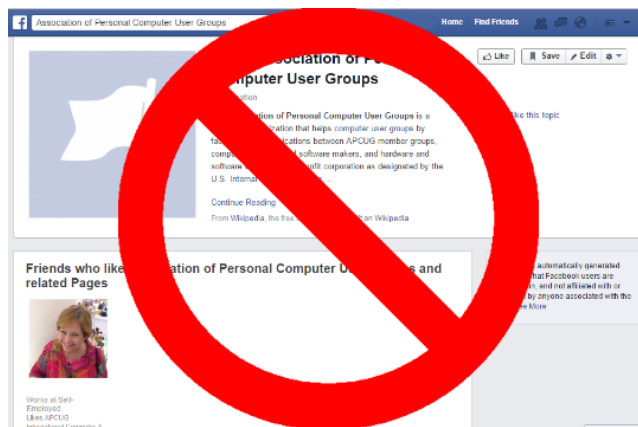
Association of Personal Computer User Groups

Home Find Friends

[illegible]sociation of P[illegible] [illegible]mputer User Groups

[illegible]ation

Like Save Edit

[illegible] Association of Personal Computer User Groups is a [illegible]ation that helps computer user groups by fa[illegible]ications between APCUG member groups, comp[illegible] software makers, and hardware and software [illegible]fit corporation as designated by the U.S. Intern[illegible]

Continue Reading

From Wikipedia, the free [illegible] on Wikipedia

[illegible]ke this topic

Friends who like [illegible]ation of Personal Computer U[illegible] and related Pages

Works at Self-Employed Likes APCUG International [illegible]

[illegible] automatically generated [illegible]hat Facebook users are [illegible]n, and not affiliated with or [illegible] by anyone associated with the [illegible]e More